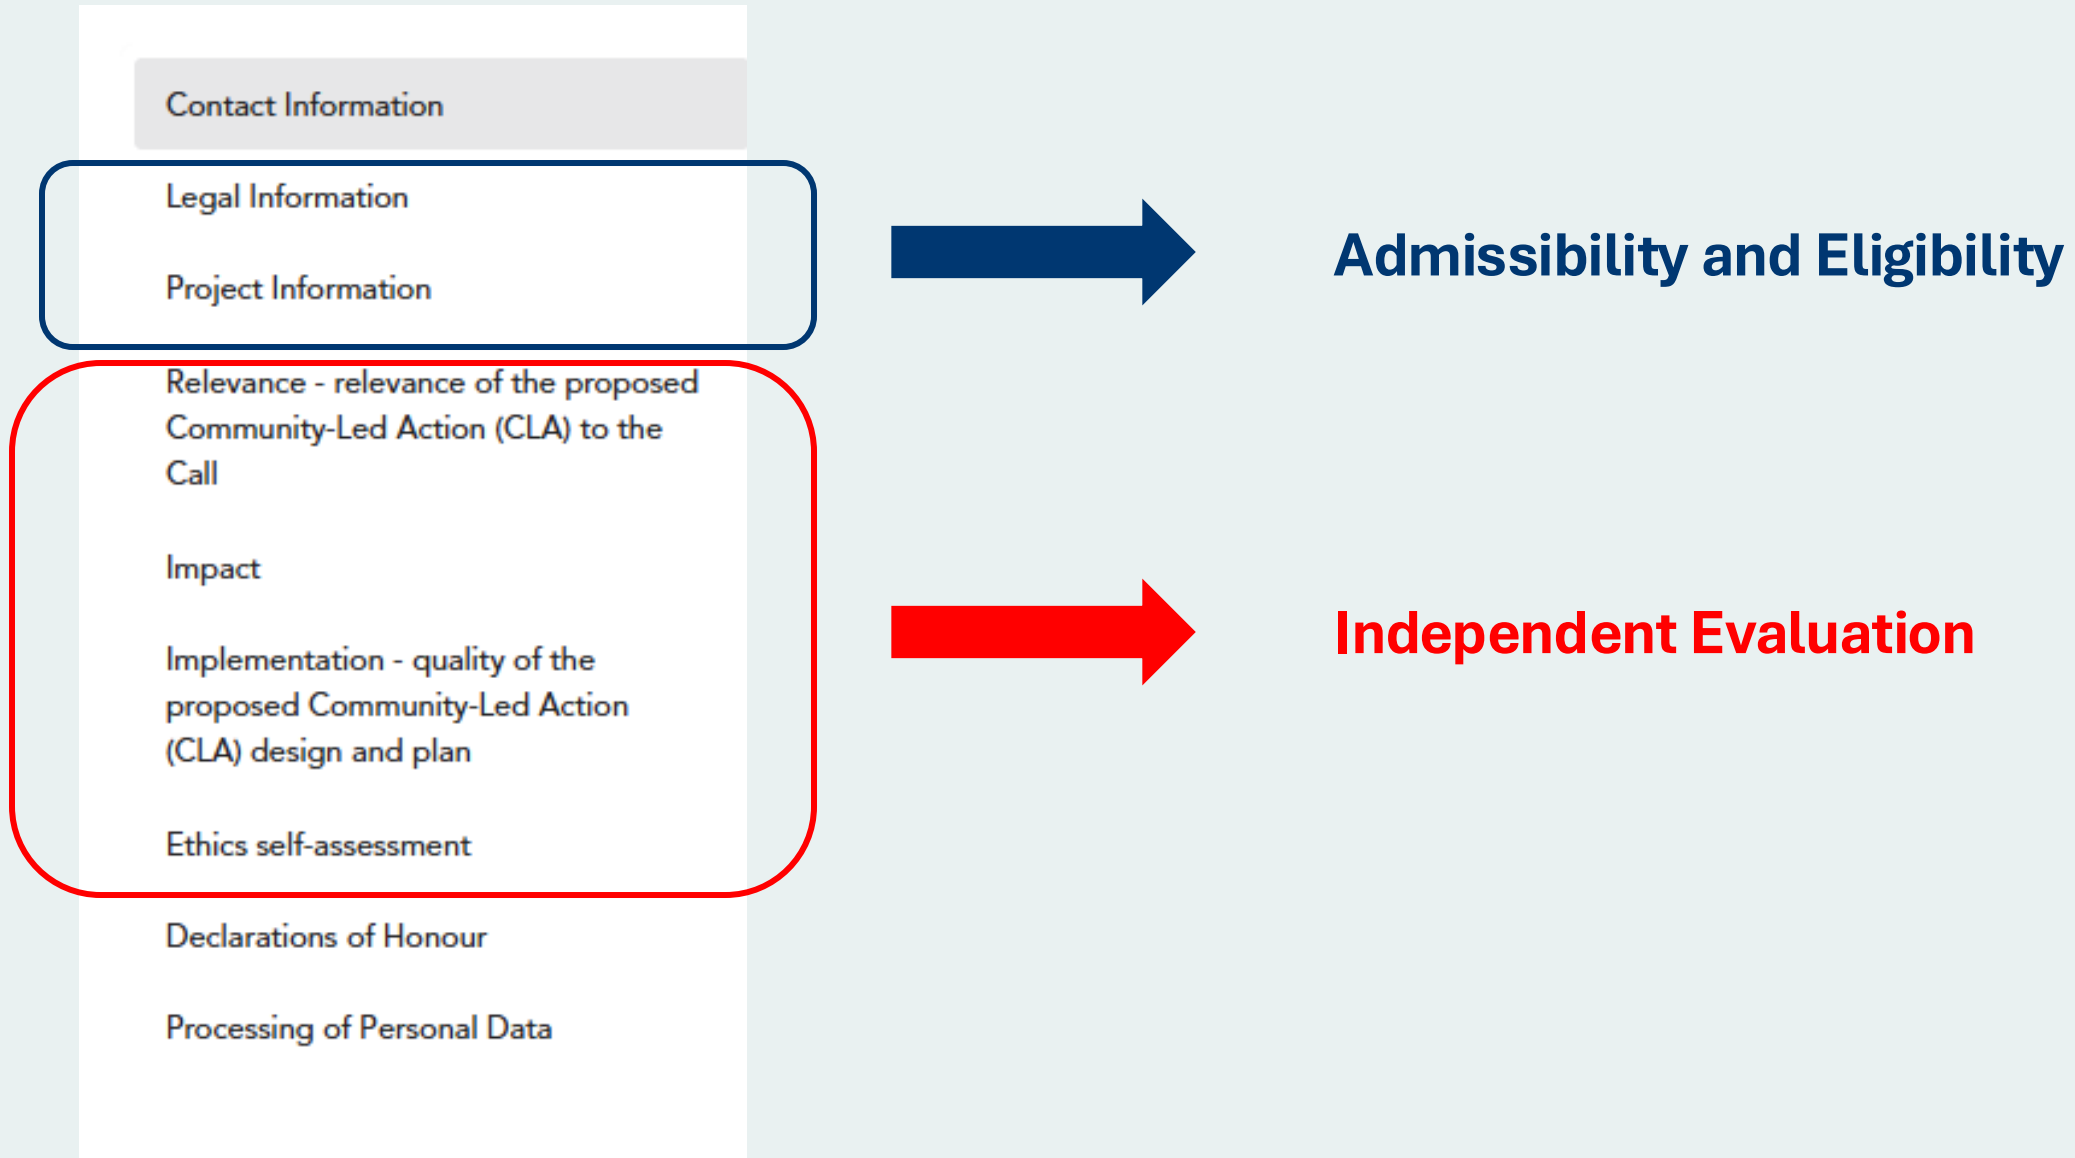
Contact Information

Legal Information

Project Information

Admissibility and Eligibility

Relevance - relevance of the proposed Community-Led Action (CLA) to the Call

Impact

Implementation - quality of the proposed Community-Led Action (CLA) design and plan

Ethics self-assessment

Independent Evaluation

Declarations of Honour

Processing of Personal Data